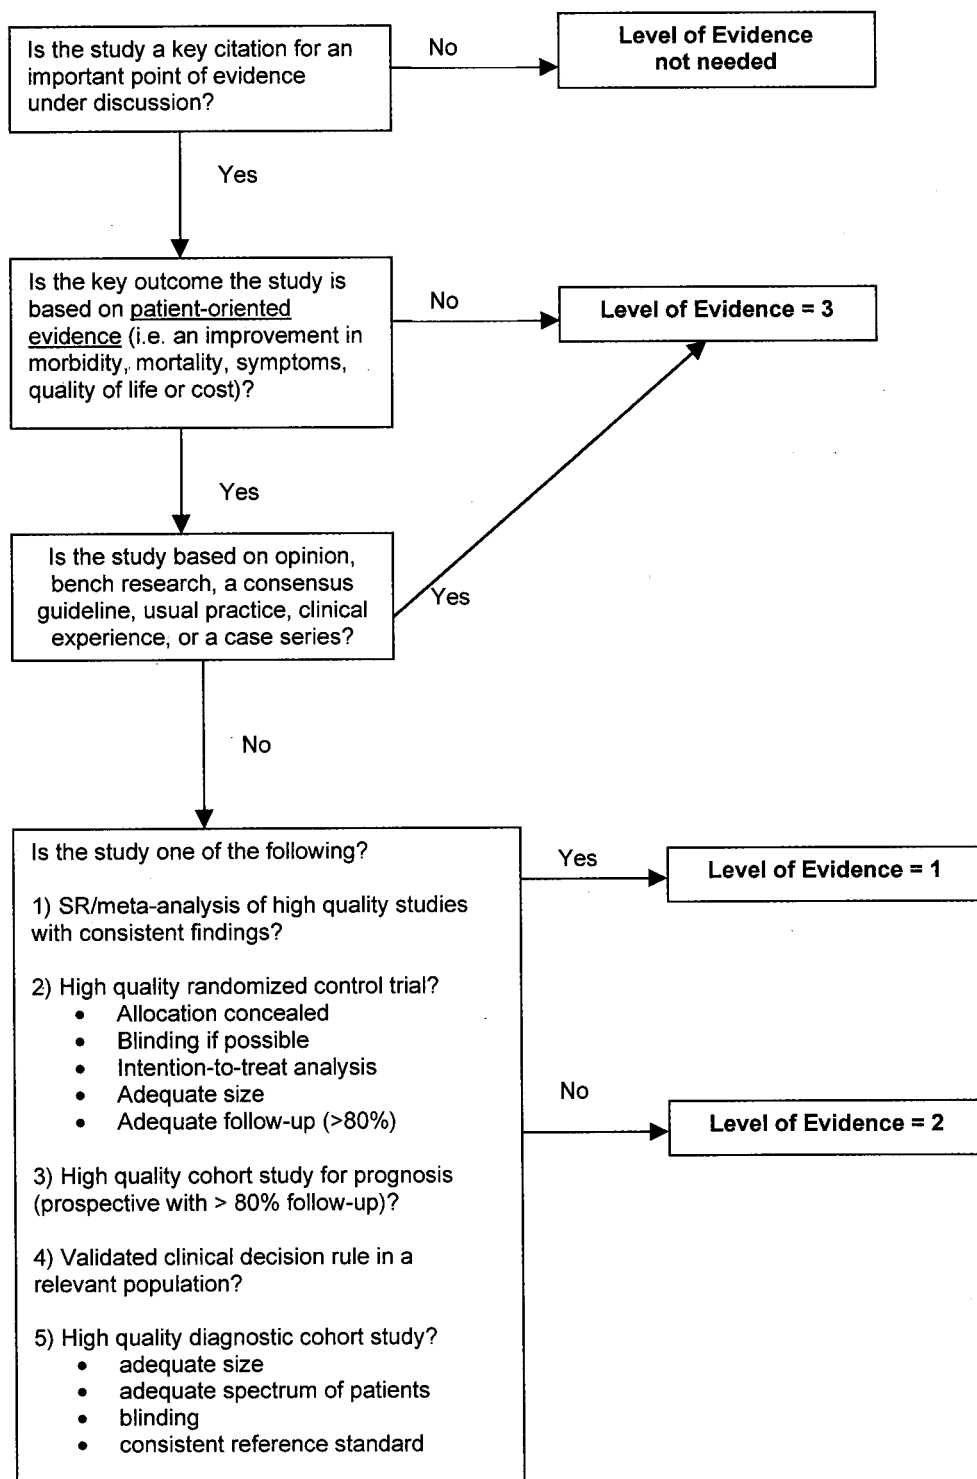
Is the study a key citation for an important point of evidence under discussion?

No

Level of Evidence not needed

Yes

Is the key outcome the study is based on patient-oriented evidence (i.e. an improvement in morbidity, mortality, symptoms, quality of life or cost)?

No

Level of Evidence = 3

Yes

Is the study based on opinion, bench research, a consensus guideline, usual practice, clinical experience, or a case series?

Yes

No

Is the study one of the following?

1) SR/meta-analysis of high quality studies with consistent findings?

2) High quality randomized control trial?
- Allocation concealed
- Blinding if possible
- Intention-to-treat analysis
- Adequate size
- Adequate follow-up (>80%)

3) High quality cohort study for prognosis (prospective with > 80% follow-up)?

4) Validated clinical decision rule in a relevant population?

5) High quality diagnostic cohort study?
- adequate size
- adequate spectrum of patients
- blinding
- consistent reference standard

Yes

Level of Evidence = 1

No

Level of Evidence = 2